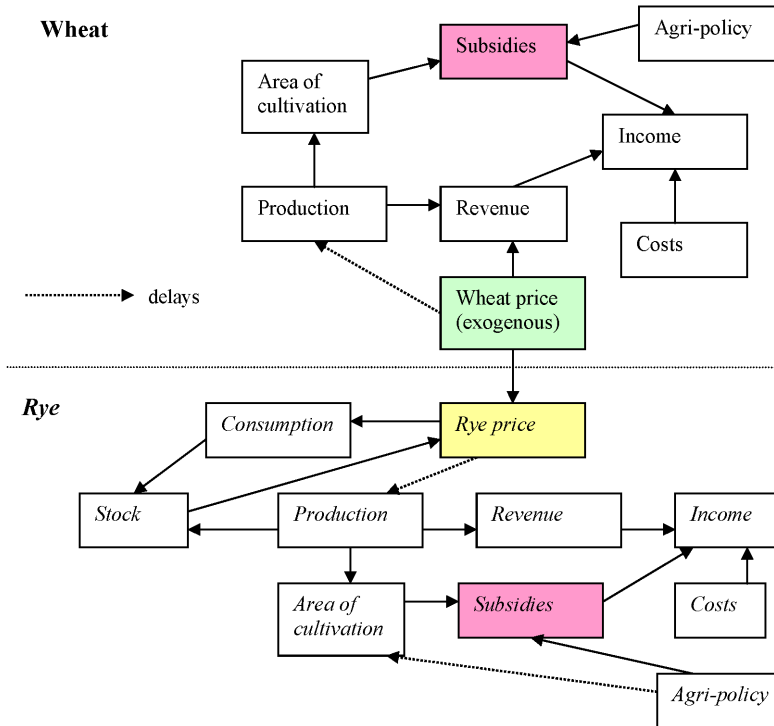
Wheat

Subsidies

Agri-policy

Area of cultivation

Income

Production

Revenue

Costs

delays

Wheat price (exogenous)

Rye

Consumption

Rye price

Stock

Production

Revenue

Income

Area of cultivation

Subsidies

Costs

Agri-policy